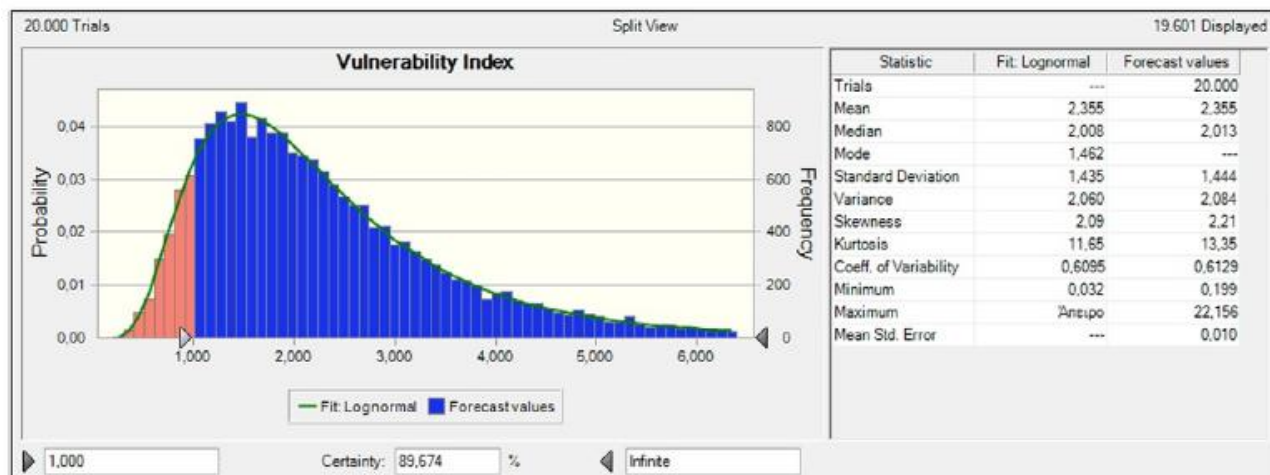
20.000 Trials

Split View

19.601 Displayed

Vulnerability Index

Probability

0,04
0,03
0,02
0,01
0,00

Frequency

800
600
400
200
0

1,000 2,000 3,000 4,000 5,000 6,000

Fit: Lognormal Forecast values

| Statistic | Fit: Lognormal | Forecast values |
|---|---|---|
| Trials | --- | 20.000 |
| Mean | 2,355 | 2,355 |
| Median | 2,008 | 2,013 |
| Mode | 1,462 | --- |
| Standard Deviation | 1,435 | 1,444 |
| Variance | 2,060 | 2,084 |
| Skewness | 2,09 | 2,21 |
| Kurtosis | 11,65 | 13,35 |
| Coeff. of Variability | 0,6095 | 0,6129 |
| Minimum | 0,032 | 0,199 |
| Maximum | Άπειρο | 22,156 |
| Mean Std. Error | --- | 0,010 |

1,000

Certainty: 89,674 %

Infinite